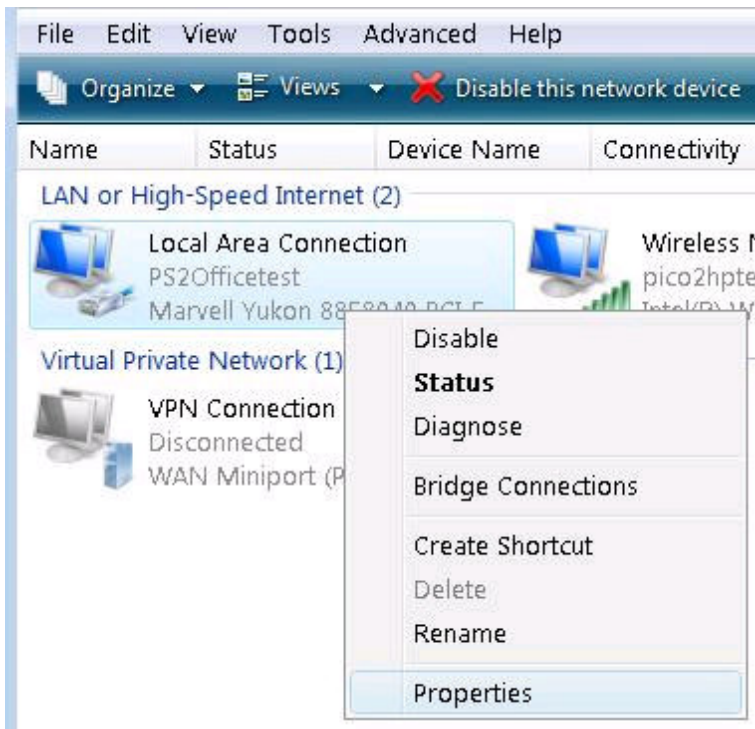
File Edit View Tools Advanced Help

Organize Views Disable this network device

Name Status Device Name Connectivity

LAN or High-Speed Internet (2)

Local Area Connection
PS2Officetest
Marvell Yukon 88E8040 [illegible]

Wireless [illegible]
pico2hpte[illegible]
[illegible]

Virtual Private Network (1)

VPN Connection
Disconnected
WAN Miniport (P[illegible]

Disable
Status
Diagnose
Bridge Connections
Create Shortcut
Delete
Rename
Properties